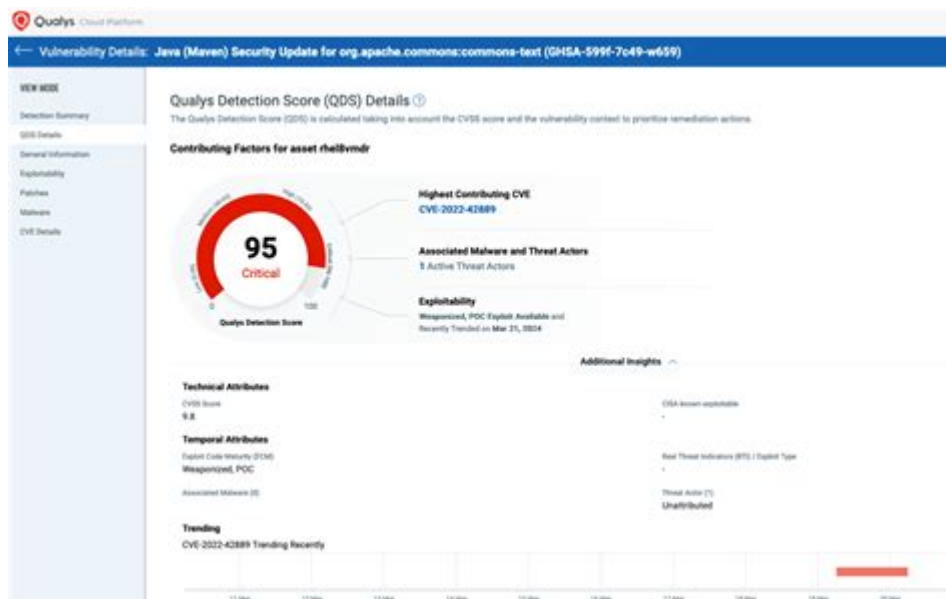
Qualys Cloud Platform

← Vulnerability Details: Java (Maven) Security Update for org.apache.commons:commons-text (GHSA-599f-7c49-w659)

VIEW MODE

Detection Summary

QDS Details

General Information

Exploitability

Patches

Malware

CVE Details

Qualys Detection Score (QDS) Details

The Qualys Detection Score (QDS) is calculated taking into account the CVSS score and the vulnerability context to prioritize remediation actions.

Contributing Factors for asset rhel8vmdr

95

Critical

0

100

Qualys Detection Score

Highest Contributing CVE

CVE-2022-42889

Associated Malware and Threat Actors

1 Active Threat Actors

Exploitability

Weaponized, POC Exploit Available and Recently Trended on Mar 21, 2024

Additional Insights

Technical Attributes

CVSS Score

9.8

CISA known exploitable

-

Temporal Attributes

Exploit Code Maturity (ECM)

Weaponized, POC

Real Threat Indicators (RTI) / Exploit Type

-

Associated Malware (0)

Threat Actor (1)

Unattributed

Trending

CVE-2022-42889 Trending Recently